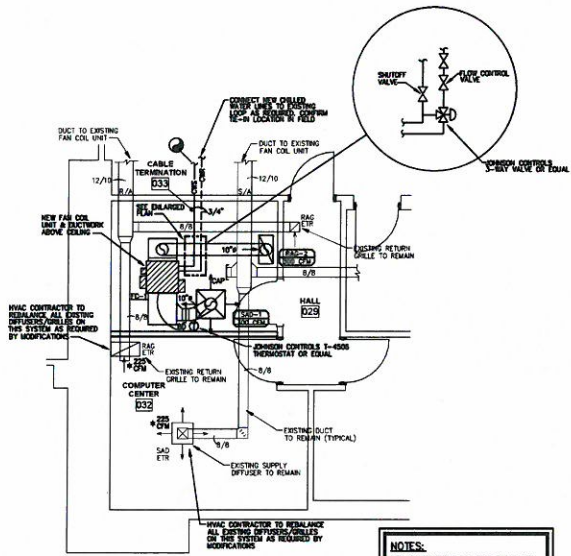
SHUTOFF VALVE

FLOW CONTROL VALVE

JOHNSON CONTROLS 3-WAY VALVE OR EQUAL

CONNECT NEW CHILLED WATER LINES TO EXISTING LOOP AS REQUIRED. CONFIRM TIE-IN LOCATION IN FIELD

DUCT TO EXISTING FAN COIL UNIT

DUCT TO EXISTING FAN COIL UNIT

CABLE TERMINATION

033

12/10

R/A

S/A

12/10

SEE ENLARGED PLAN

3/4"

8/8

RAG ETR

NEW FAN COIL UNIT & DUCTWORK ABOVE CEILING

10"ø

RAG-1

EXISTING RETURN GRILLE TO REMAIN

8/8

CAP

FC-1

10"ø

HALL

029

SAD-1

8/8

HVAC CONTRACTOR TO REBALANCE ALL EXISTING DIFFUSERS/GRILLES ON THIS SYSTEM AS REQUIRED BY MODIFICATIONS

JOHNSON CONTROLS T-4506 THERMOSTAT OR EQUAL

RAG ETR

* 225 CFM

EXISTING RETURN GRILLE TO REMAIN

8/8

COMPUTER CENTER

032

* 225 CFM

EXISTING DUCT TO REMAIN (TYPICAL)

SAD ETR

8/8

EXISTING SUPPLY DIFFUSER TO REMAIN

HVAC CONTRACTOR TO REBALANCE ALL EXISTING DIFFUSERS/GRILLES ON THIS SYSTEM AS REQUIRED BY MODIFICATIONS

NOTES: